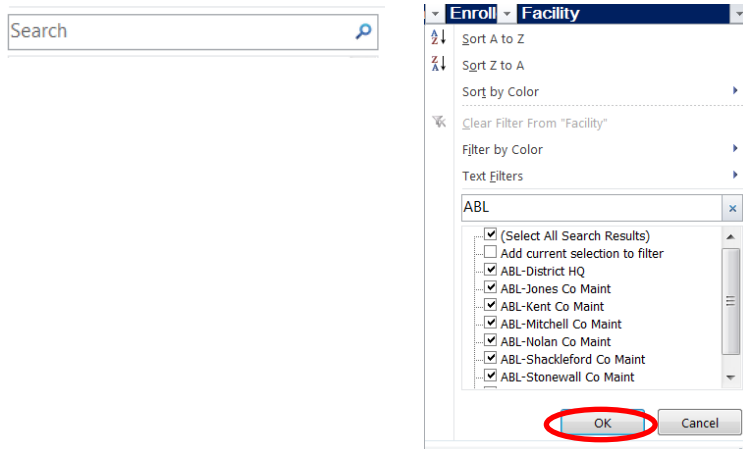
Search

Enroll Facility

Sort A to Z

Sort Z to A

Sort by Color

Clear Filter From "Facility"

Filter by Color

Text Filters

ABL

(Select All Search Results)
Add current selection to filter
ABL-District HQ
ABL-Jones Co Maint
ABL-Kent Co Maint
ABL-Mitchell Co Maint
ABL-Nolan Co Maint
ABL-Shackleford Co Maint
ABL-Stonewall Co Maint

OK
Cancel